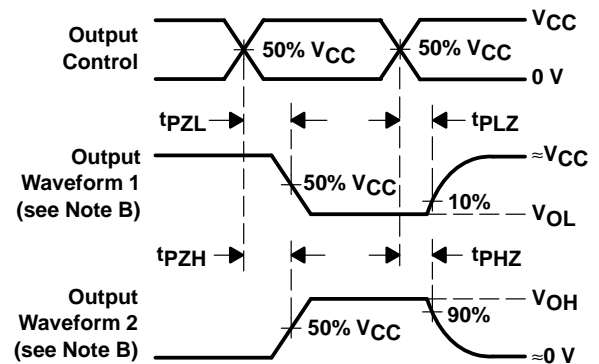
Output Control

50% $V_{CC}$

50% $V_{CC}$

$V_{CC}$

0 V

$t_{PZL}$

$t_{PLZ}$

Output Waveform 1 (see Note B)

50% $V_{CC}$

10%

$\approx V_{CC}$

$V_{OL}$

$t_{PZH}$

$t_{PHZ}$

Output Waveform 2 (see Note B)

50% $V_{CC}$

90%

$V_{OH}$

$\approx 0$ V